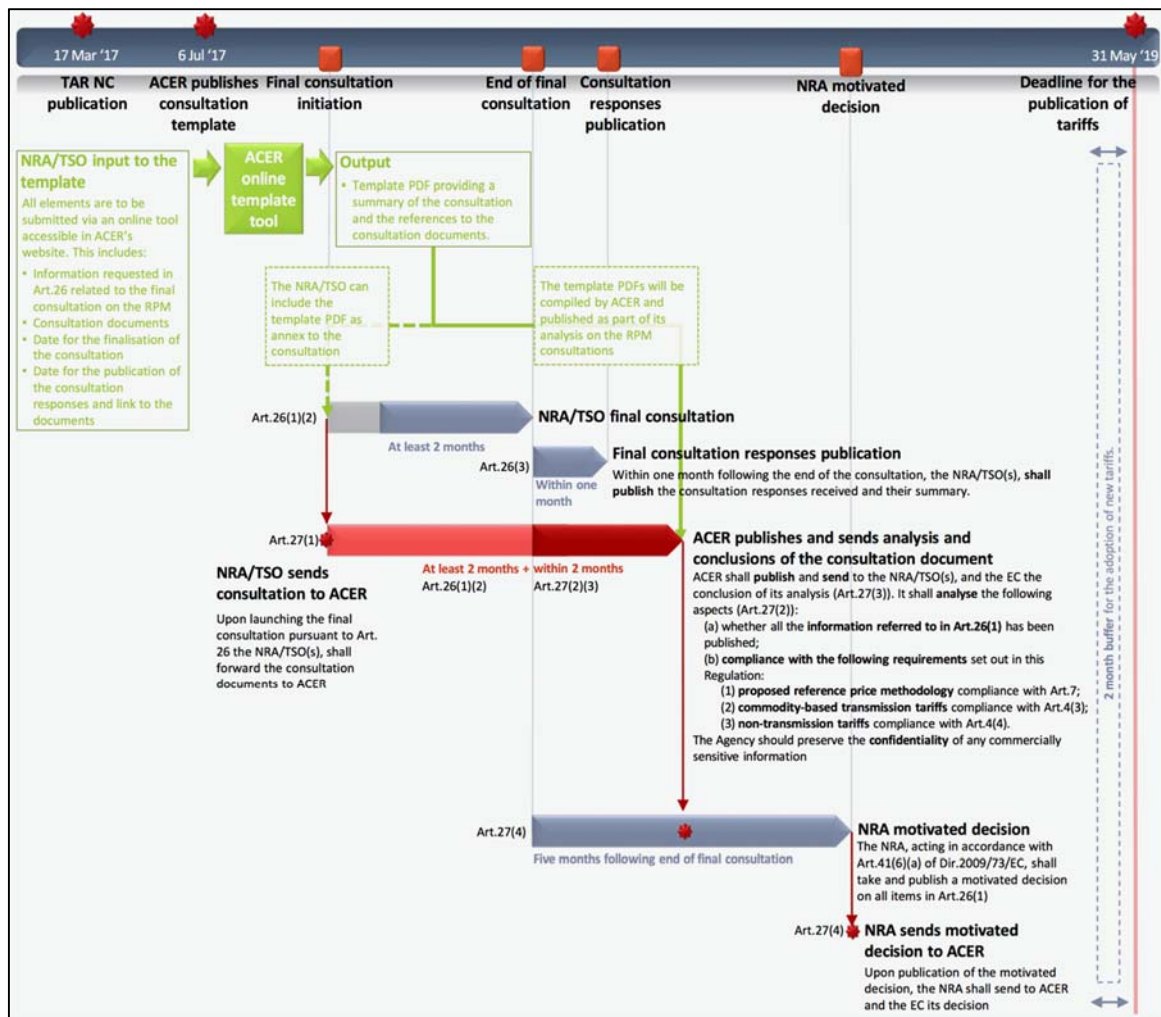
17 Mar '17
6 Jul '17
31 May '19

TAR NC publication
ACER publishes consultation template
Final consultation initiation
End of final consultation
Consultation responses publication
NRA motivated decision
Deadline for the publication of tariffs

NRA/TSO input to the template
All elements are to be submitted via an online tool accessible in ACER's website. This includes:
• Information requested in Art.26 related to the final consultation on the RPM
• Consultation documents
• Date for the finalisation of the consultation
• Date for the publication of the consultation responses and link to the documents

ACER online template tool

Output
• Template PDF providing a summary of the consultation and the references to the consultation documents.

The NRA/TSO can include the template PDF as annex to the consultation

The template PDFs will be compiled by ACER and published as part of its analysis on the RPM consultations

Art.26(1)(2)
NRA/TSO final consultation
At least 2 months

Art.26(3)
Within one month
Final consultation responses publication
Within one month following the end of the consultation, the NRA/TSO(s), shall publish the consultation responses received and their summary.

Art.27(1)
At least 2 months + within 2 months
Art.26(1)(2)
Art.27(2)(3)

NRA/TSO sends consultation to ACER
Upon launching the final consultation pursuant to Art. 26 the NRA/TSO(s), shall forward the consultation documents to ACER

ACER publishes and sends analysis and conclusions of the consultation document
ACER shall publish and send to the NRA/TSO(s), and the EC the conclusion of its analysis (Art.27(3)). It shall analyse the following aspects (Art.27(2)):
(a) whether all the information referred to in Art.26(1) has been published;
(b) compliance with the following requirements set out in this Regulation:
(1) proposed reference price methodology compliance with Art.7;
(2) commodity-based transmission tariffs compliance with Art.4(3);
(3) non-transmission tariffs compliance with Art.4(4).
The Agency should preserve the confidentiality of any commercially sensitive information

Art.27(4)
Five months following end of final consultation
NRA motivated decision
The NRA, acting in accordance with Art.41(6)(a) of Dir.2009/73/EC, shall take and publish a motivated decision on all items in Art.26(1)

Art.27(4)
NRA sends motivated decision to ACER
Upon publication of the motivated decision, the NRA shall send to ACER and the EC its decision

2 month buffer for the adoption of new tariffs.